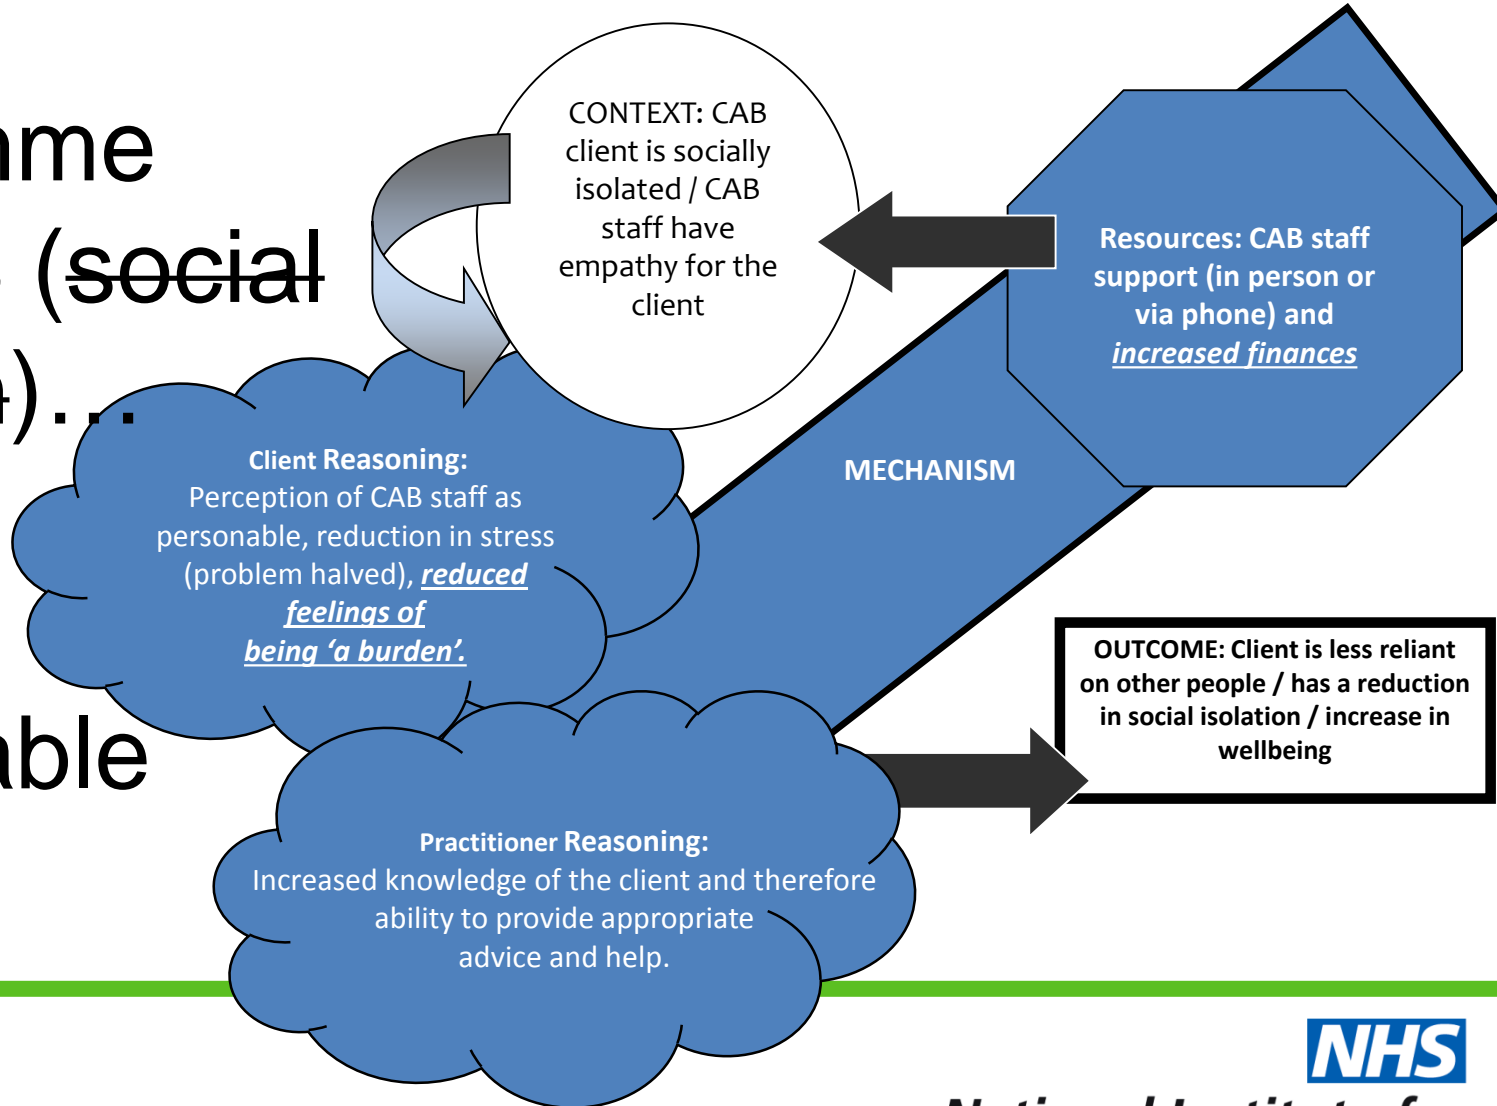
ame
. (social
)...

able

CONTEXT: CAB client is socially isolated / CAB staff have empathy for the client

Resources: CAB staff support (in person or via phone) and increased finances

Client Reasoning: Perception of CAB staff as personable, reduction in stress (problem halved), reduced feelings of being 'a burden'.

MECHANISM

OUTCOME: Client is less reliant on other people / has a reduction in social isolation / increase in wellbeing

Practitioner Reasoning: Increased knowledge of the client and therefore ability to provide appropriate advice and help.

NHS

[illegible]